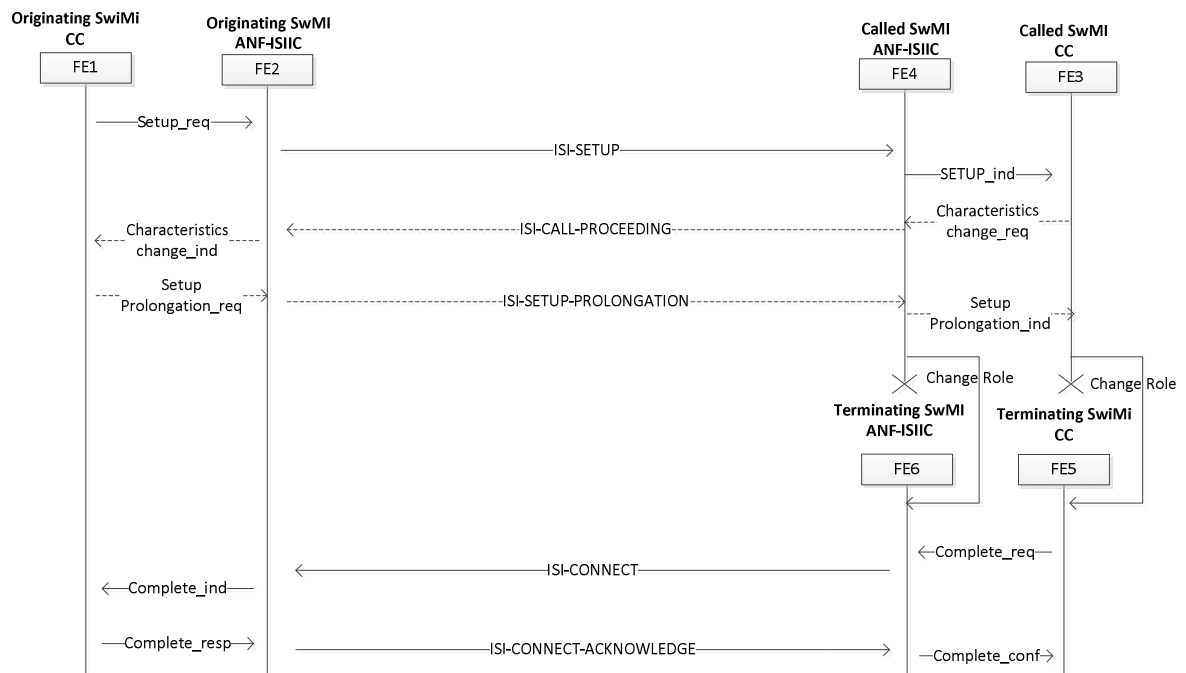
Originating SwiMi CC
FE1

Originating SwMI ANF-ISIIC
FE2

Called SwMI ANF-ISIIC
FE4

Called SwMI CC
FE3

Setup_req

ISI-SETUP

SETUP_ind

Characteristics change_ind

ISI-CALL-PROCEEDING

Characteristics change_req

Setup Prolongation_req

ISI-SETUP-PROLONGATION

Setup Prolongation_ind

Change Role

Change Role

Terminating SwMI ANF-ISIIC
FE6

Terminating SwiMi CC
FE5

Complete_req

ISI-CONNECT

Complete_ind

Complete_resp

ISI-CONNECT-ACKNOWLEDGE

Complete_conf